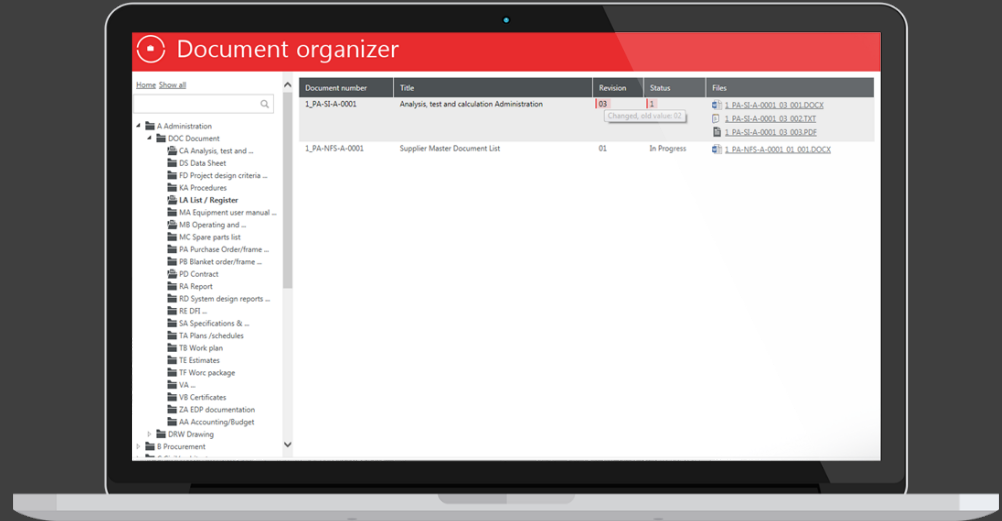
Document organizer

Home Show all

A Administration
DOC Document
CA Analysis, test and ...
DS Data Sheet
FD Project design criteria ...
KA Procedures
LA List / Register
MA Equipment user manual ...
MB Operating and ...
MC Spare parts list
PA Purchase Order/frame ...
PB Blanket order/frame ...
PD Contract
RA Report
RD System design reports ...
RE DFI ...
SA Specifications & ...
TA Plans /schedules
TB Work plan
TE Estimates
TF Worc package
VA ...
VB Certificates
ZA EDP documentation
AA Accounting/Budget
DRW Drawing
B Procurement

| Document number | Title | Revision | Status | Files |
|---|---|---|---|---|
| 1_PA-SI-A-0001 | Analysis, test and calculation Administration | 03 Changed, old value: 02 | 1 | 1_PA-SI-A-0001_03_001.DOCX 1_PA-SI-A-0001_03_002.TXT 1_PA-SI-A-0001_03_003.PDF |
| 1_PA-NFS-A-0001 | Supplier Master Document List | 01 | In Progress | 1_PA-NFS-A-0001_01_001.DOCX |